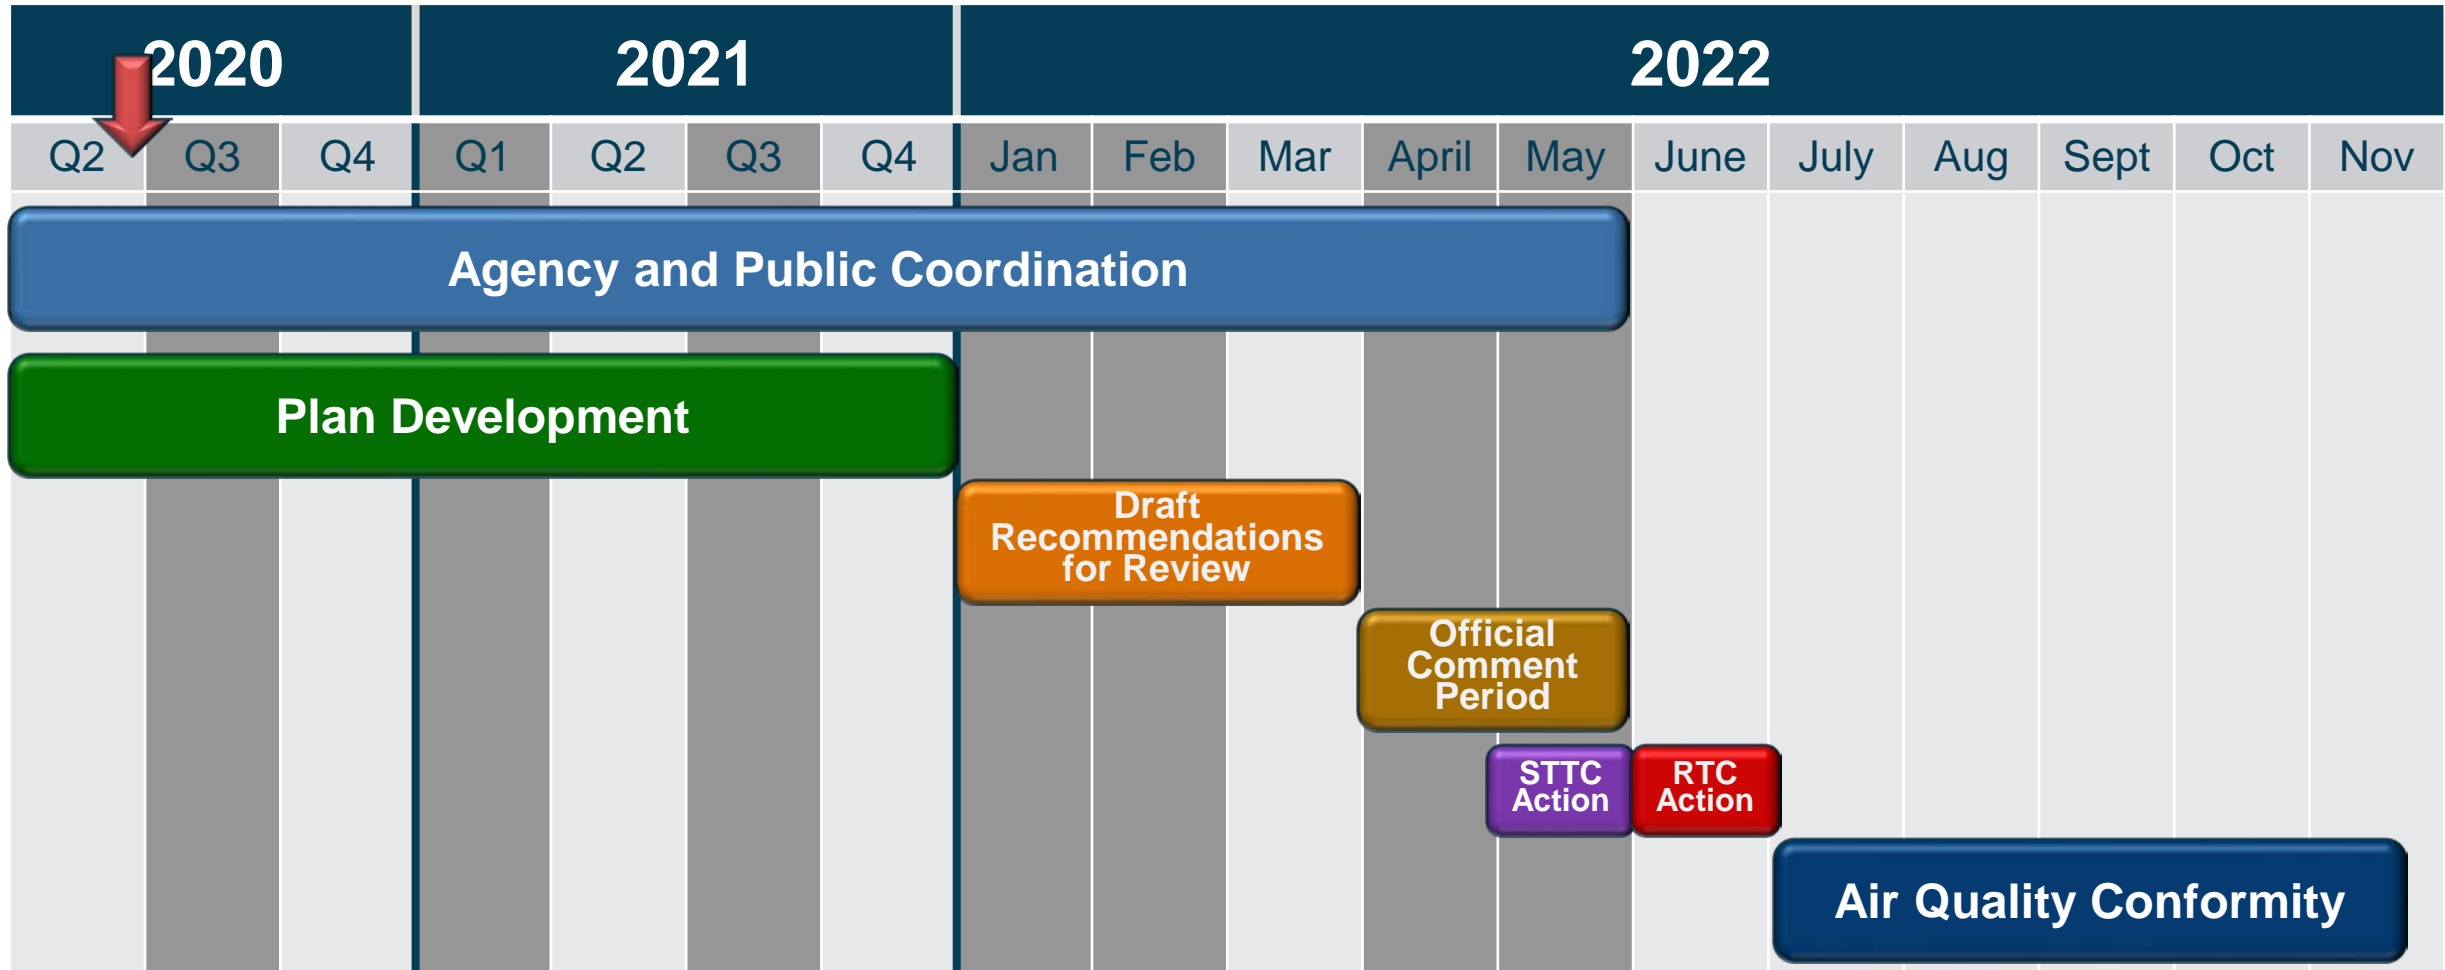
| 2020 | | | 2021 | | | | 2022 | | | | | | | | | | |
|---|---|---|---|---|---|---|---|---|---|---|---|---|---|---|---|---|---|
| Q2 | Q3 | Q4 | Q1 | Q2 | Q3 | Q4 | Jan | Feb | Mar | April | May | June | July | Aug | Sept | Oct | Nov |

Agency and Public Coordination

Plan Development

Draft Recommendations for Review

Official Comment Period

STTC Action

RTC Action

Air Quality Conformity